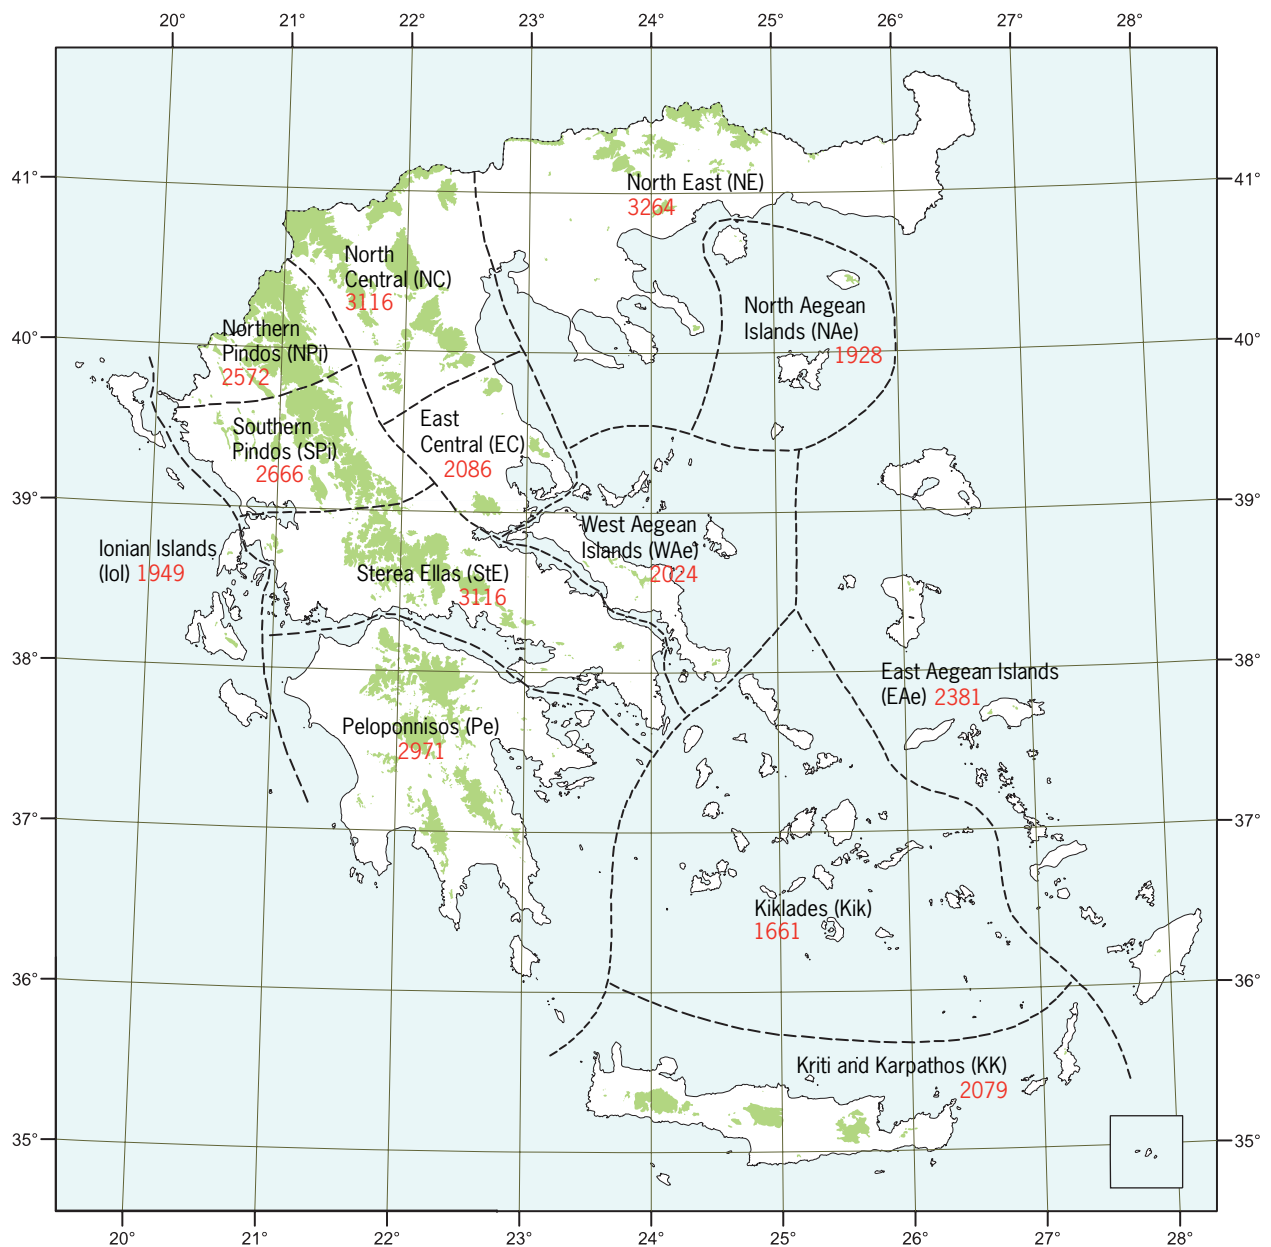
20° 21° 22° 23° 24° 25° 26° 27° 28°

41°
40°
39°
38°
37°
36°
35°

North East (NE)
3264

North Central (NC)
3116

Northern Pindos (NPi)
2572

North Aegean Islands (NAe)
1928

Southern Pindos (SPi)
2666

East Central (EC)
2086

West Aegean Islands (WAe)
2024

Ionian Islands (IoI) 1949

Sterea Ellas (StE)
3116

East Aegean Islands (EAe) 2381

Peloponnisos (Pe)
2971

Kiklades (Kik)
1661

Kriti and Karpathos (KK)
2079

41°
40°
39°
38°
37°
36°
35°

20° 21° 22° 23° 24° 25° 26° 27° 28°